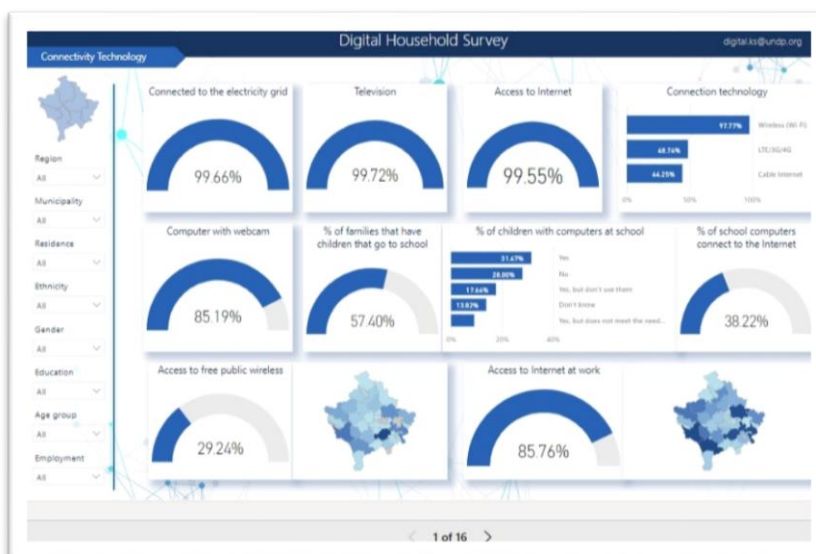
Digital Household Survey

digital.ks@undp.org

Connectivity Technology

Region
All

Municipality
All

Residance
All

Ethnicity
All

Gender
All

Education
All

Age group
All

Employment
All

Connected to the electricity grid

99.66%

Television

99.72%

Access to Internet

99.55%

Connection technology

| | |
|---|---|
| 92.77% | Wireless (Wi-Fi) |
| 48.74% | LTE/3G/4G |
| 44.25% | Cable Internet |

0% 50% 100%

Computer with webcam

85.19%

% of families that have children that go to school

57.40%

% of children with computers at school

| | |
|---|---|
| 31.47% | Yes |
| 28.00% | No |
| 17.66% | Yes, but don't use them |
| 13.83% | Don't know |
| | Yes, but does not meet the need... |

0% 20% 40%

% of school computers connect to the Internet

38.22%

Access to free public wireless

29.24%

Access to Internet at work

85.76%

1 of 16